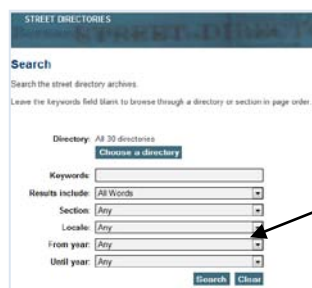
STREET DIRECTORIES

Search

Search the street directory archives.

Leave the keywords field blank to browse through a directory or section in page order.

Directory: All 30 directories

Choose a directory

Keywords

Results include: All Words

Section: Any

Locale: Any

From year: Any

Until year: Any

Search Clear